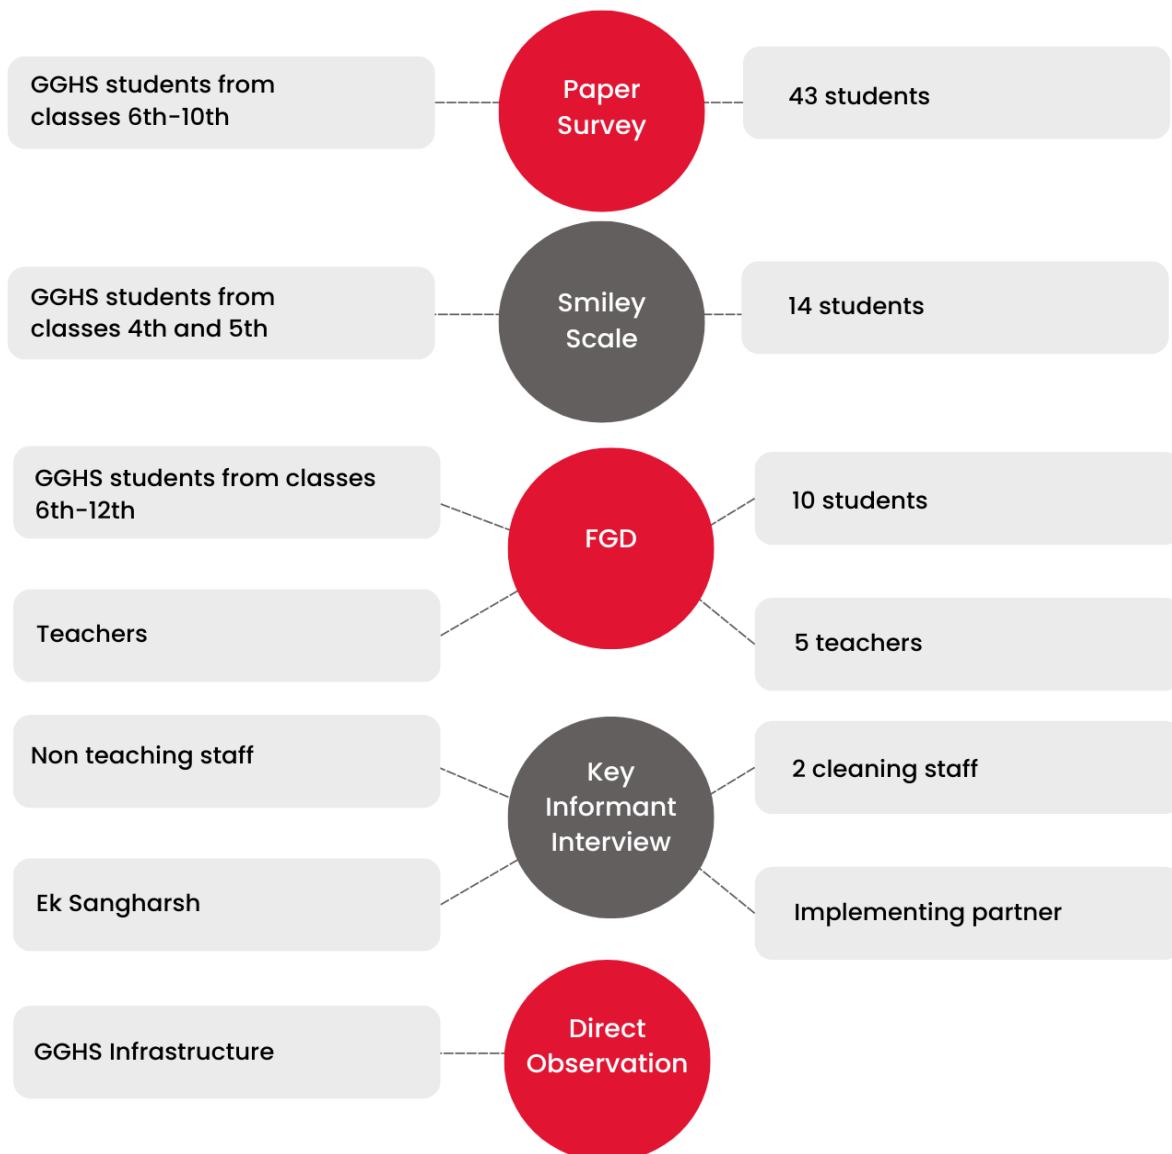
GGHS students from classes 6th-10th

Paper Survey

43 students

GGHS students from classes 4th and 5th

Smiley Scale

14 students

GGHS students from classes 6th-12th

FGD

10 students

Teachers

5 teachers

Non teaching staff

Key Informant Interview

2 cleaning staff

Ek Sangharsh

Implementing partner

GGHS Infrastructure

Direct Observation